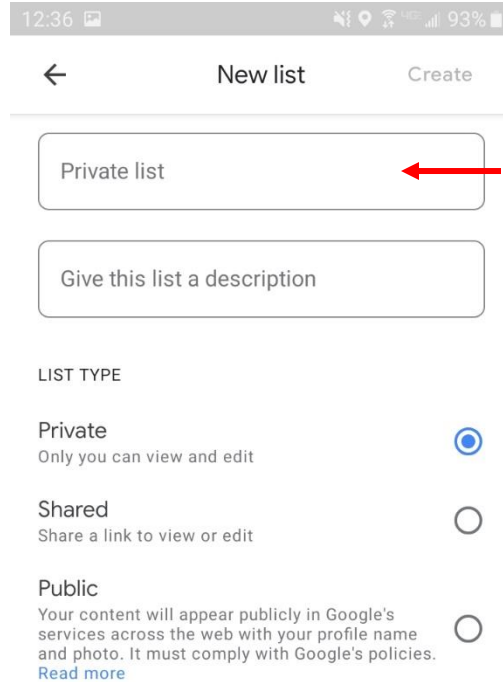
12:36 93%

New list Create

Private list

Give this list a description

LIST TYPE

Private
Only you can view and edit

Shared
Share a link to view or edit

Public
Your content will appear publicly in Google's services across the web with your profile name and photo. It must comply with Google's policies. Read more